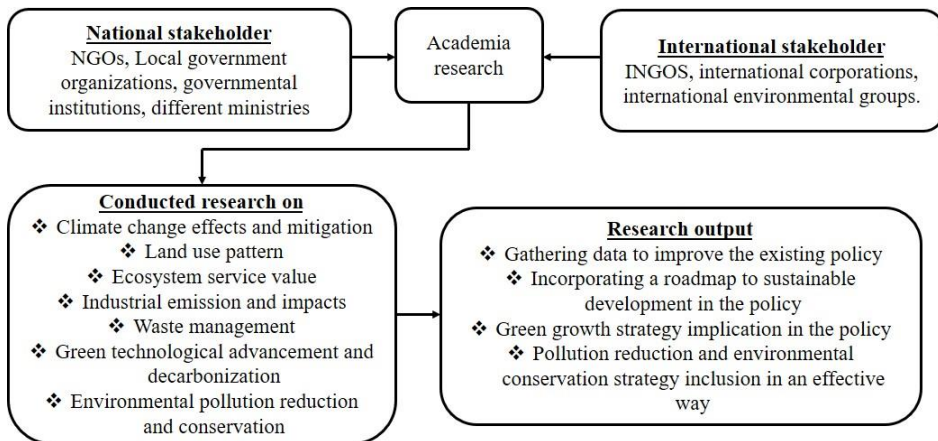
**National stakeholder**
NGOs, Local government organizations, governmental institutions, different ministries

Academia research

**International stakeholder**
INGOS, international corporations, international environmental groups.

**Conducted research on**
❖ Climate change effects and mitigation
❖ Land use pattern
❖ Ecosystem service value
❖ Industrial emission and impacts
❖ Waste management
❖ Green technological advancement and decarbonization
❖ Environmental pollution reduction and conservation

**Research output**
❖ Gathering data to improve the existing policy
❖ Incorporating a roadmap to sustainable development in the policy
❖ Green growth strategy implication in the policy
❖ Pollution reduction and environmental conservation strategy inclusion in an effective way